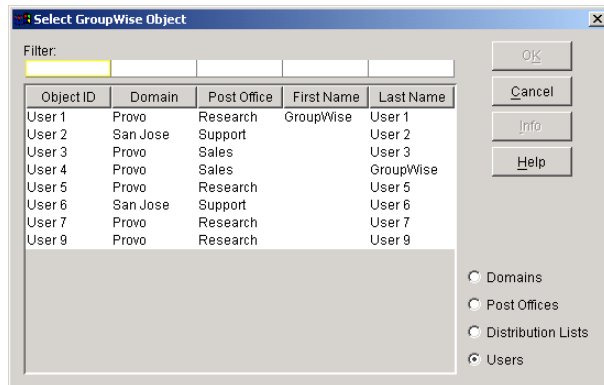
Select GroupWise Object

Filter:

| Object ID | Domain | Post Office | First Name | Last Name |
|---|---|---|---|---|
| User 1 | Provo | Research | GroupWise | User 1 |
| User 2 | San Jose | Support | | User 2 |
| User 3 | Provo | Sales | | User 3 |
| User 4 | Provo | Sales | | GroupWise |
| User 5 | Provo | Research | | User 5 |
| User 6 | San Jose | Support | | User 6 |
| User 7 | Provo | Research | | User 7 |
| User 9 | Provo | Research | | User 9 |

OK
Cancel
Info
Help

Domains
Post Offices
Distribution Lists
Users